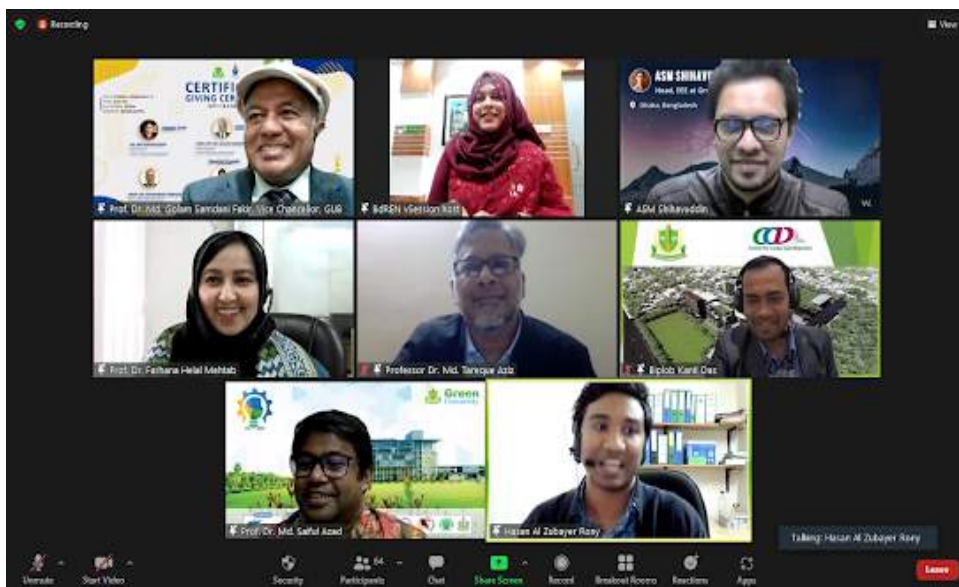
Recording

View

CERTIFI
GIVING CER

Prof. Dr. Md. Golam Samdani Fakir, Vice Chancellor, GUB

BdREN vSession Host

ASM SHIHAVU
Head, EEE at Gr
Dhaka, Bangladesh

ASM Shihavuddin

Prof. Dr. Farhana Helal Mehtab

Professor Dr. Md. Tareque Aziz

Biplob Kanti Das

Green University

Prof. Dr. Md. Saiful Azad

Hasan Al Zubayer Rony

Talking: Hasan Al Zubayer Rony

Unmute

Start Video

Security

64
Participants

Chat

Share Screen

Record

Breakout Rooms

Reactions

Apps

Leave